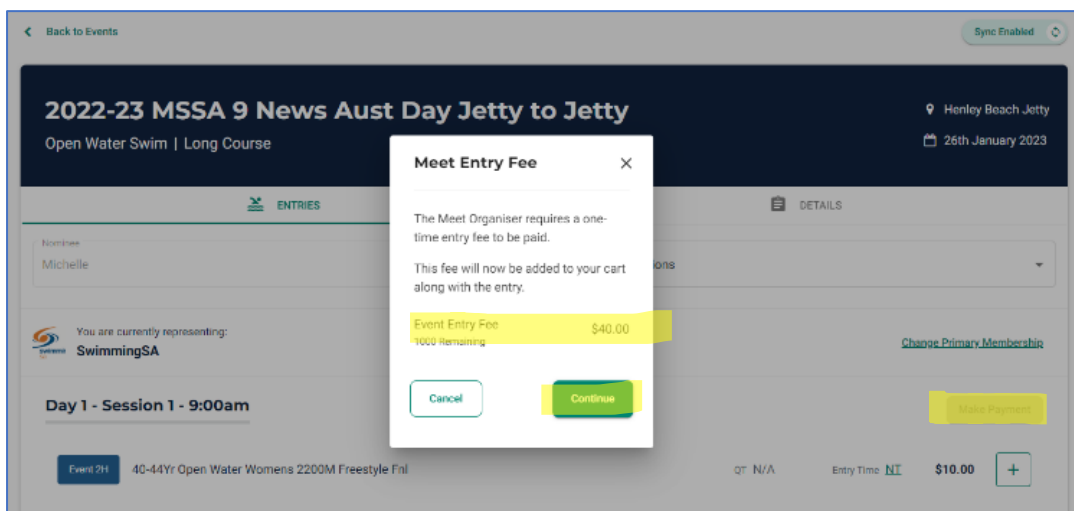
< Back to Events

Sync Enabled

2022-23 MSSA 9 News Aust Day Jetty to Jetty

Open Water Swim | Long Course

Henley Beach Jetty

26th January 2023

ENTRIES

DETAILS

Nominee
Michelle

ons

You are currently representing:
SwimmingSA

Change Primary Membership

Day 1 - Session 1 - 9:00am

Make Payment

Event 2H 40-44Yr Open Water Womens 2200M Freestyle Fnl

QT N/A

Entry Time NT

$10.00

+

Meet Entry Fee

×

The Meet Organiser requires a one-time entry fee to be paid.

This fee will now be added to your cart along with the entry.

Event Entry Fee $40.00
1000 Remaining

Cancel

Continue